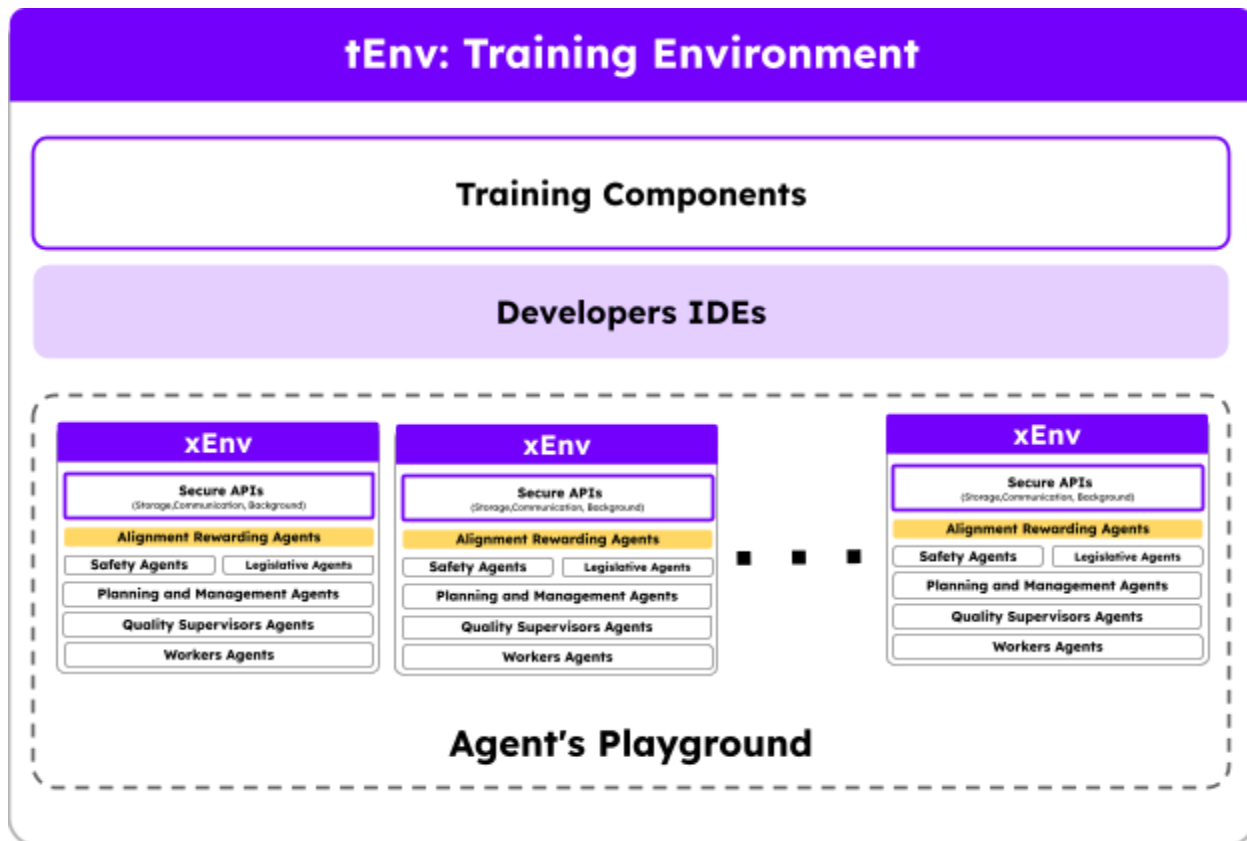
tEnv: Training Environment

Training Components

Developers IDEs

xEnv

Secure APIs
(Storage,Communication, Background)

Alignment Rewarding Agents

Safety Agents

Legislative Agents

Planning and Management Agents

Quality Supervisors Agents

Workers Agents

xEnv

Secure APIs
(Storage,Communication, Background)

Alignment Rewarding Agents

Safety Agents

Legislative Agents

Planning and Management Agents

Quality Supervisors Agents

Workers Agents

. . .

xEnv

Secure APIs
(Storage,Communication, Background)

Alignment Rewarding Agents

Safety Agents

Legislative Agents

Planning and Management Agents

Quality Supervisors Agents

Workers Agents

Agent's Playground